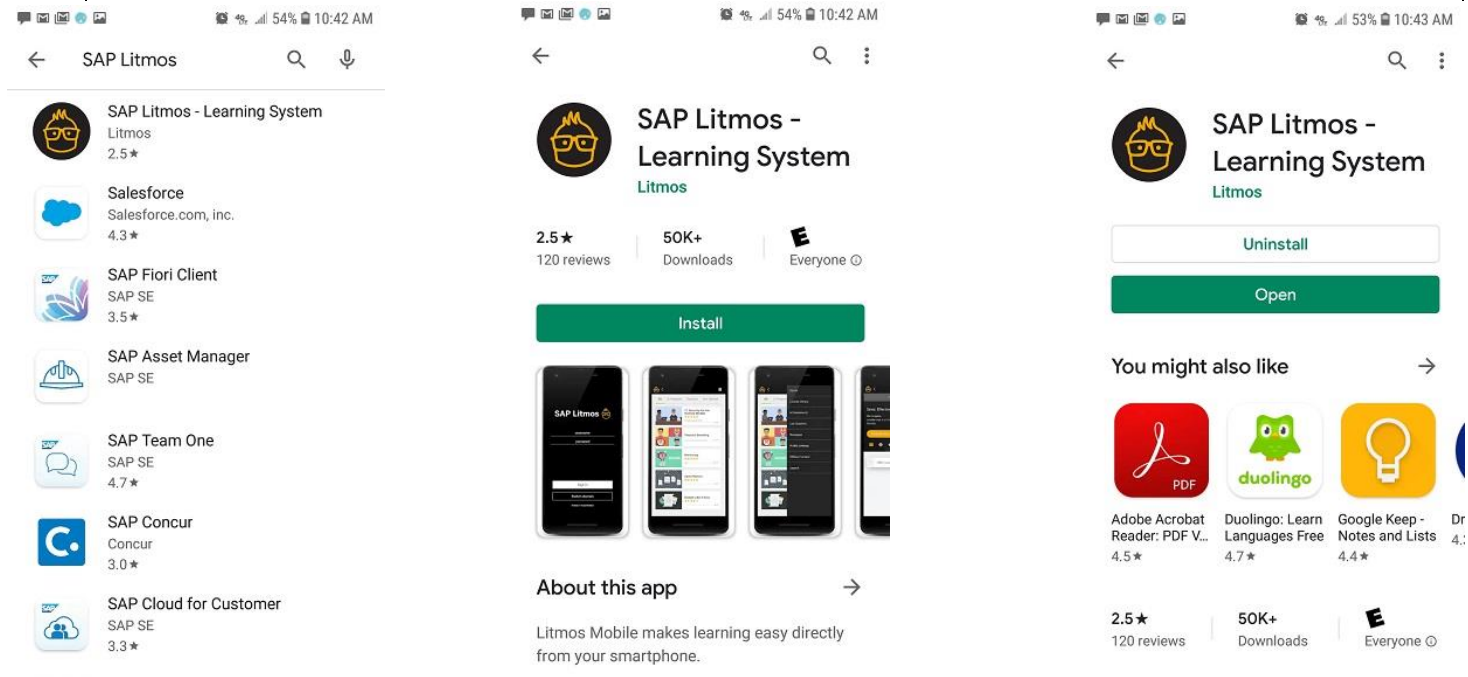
54% 10:42 AM

SAP Litmos

SAP Litmos - Learning System
Litmos
2.5★

Salesforce
Salesforce.com, inc.
4.3★

SAP Fiori Client
SAP SE
3.5★

SAP Asset Manager
SAP SE

SAP Team One
SAP SE
4.7★

SAP Concur
Concur
3.0★

SAP Cloud for Customer
SAP SE
3.3★

54% 10:42 AM

SAP Litmos - Learning System
Litmos

2.5★
120 reviews

50K+
Downloads

E
Everyone

Install

SAP Litmos

About this app

Litmos Mobile makes learning easy directly from your smartphone.

53% 10:43 AM

SAP Litmos - Learning System
Litmos

Uninstall

Open

You might also like

PDF
Adobe Acrobat Reader: PDF V...
4.5★

duolingo
Duolingo: Learn Languages Free
4.7★

Google Keep - Notes and Lists
4.4★

Dr
4.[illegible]

2.5★
120 reviews

50K+
Downloads

E
Everyone